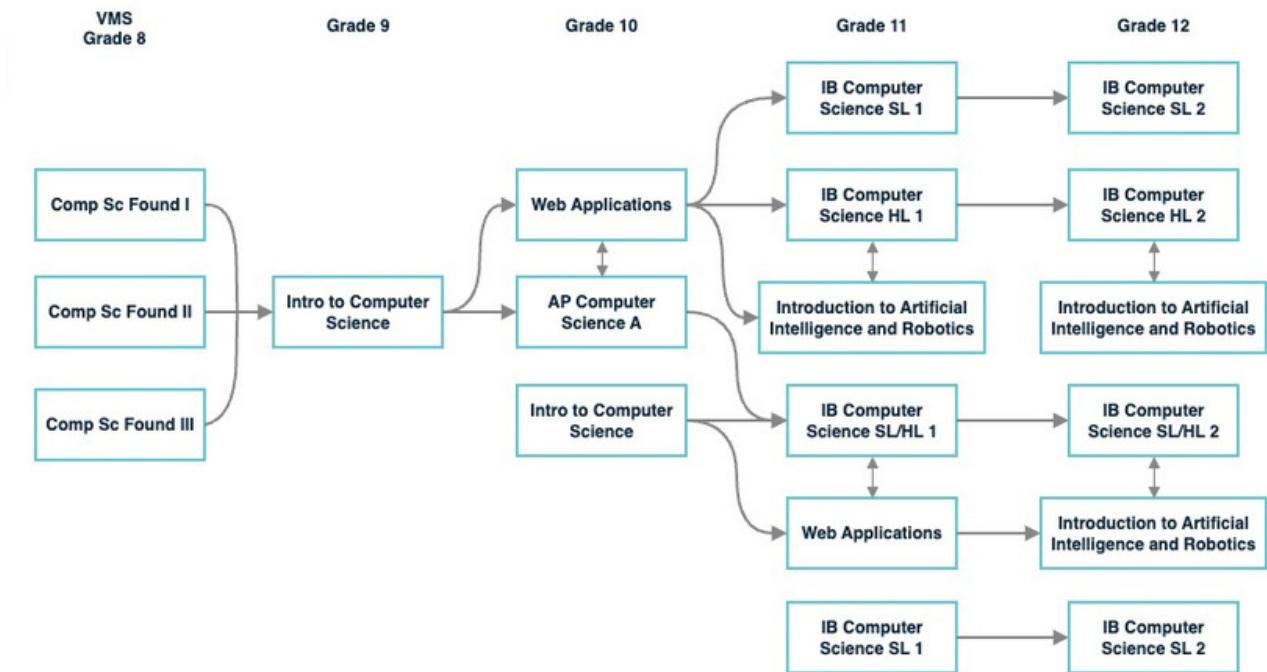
VMS
Grade 8

Grade 9

Grade 10

Grade 11

Grade 12

Comp Sc Found I

Comp Sc Found II

Comp Sc Found III

Intro to Computer Science

Web Applications

AP Computer Science A

Intro to Computer Science

IB Computer Science SL 1

IB Computer Science HL 1

Introduction to Artificial Intelligence and Robotics

IB Computer Science SL/HL 1

Web Applications

IB Computer Science SL 1

IB Computer Science SL 2

IB Computer Science HL 2

Introduction to Artificial Intelligence and Robotics

IB Computer Science SL/HL 2

Introduction to Artificial Intelligence and Robotics

IB Computer Science SL 2